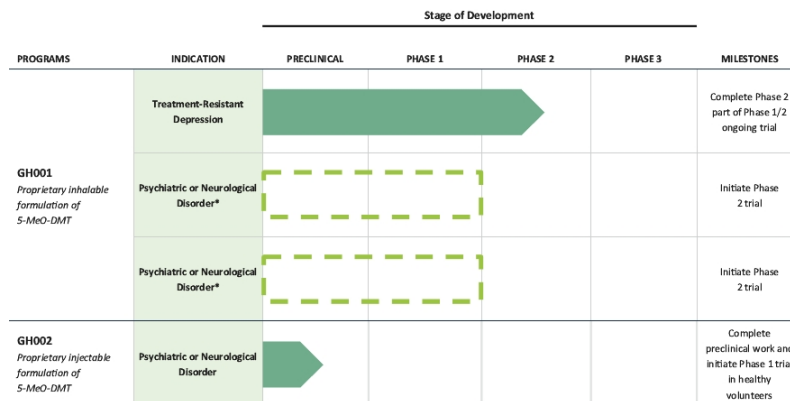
Stage of Development

| PROGRAMS | INDICATION | PRECLINICAL | PHASE 1 | PHASE 2 | PHASE 3 | MILESTONES |
|---|---|---|---|---|---|---|
| GH001 *Proprietary inhalable formulation of 5-MeO-DMT* | Treatment-Resistant Depression | | | | | Complete Phase 2 part of Phase 1/2 ongoing trial |
| | Psychiatric or Neurological Disorder* | | | | | Initiate Phase 2 trial |
| | Psychiatric or Neurological Disorder* | | | | | Initiate Phase 2 trial |
| GH002 *Proprietary injectable formulation of 5-MeO-DMT* | Psychiatric or Neurological Disorder | | | | | Complete preclinical work and initiate Phase 1 trial in healthy volunteers |